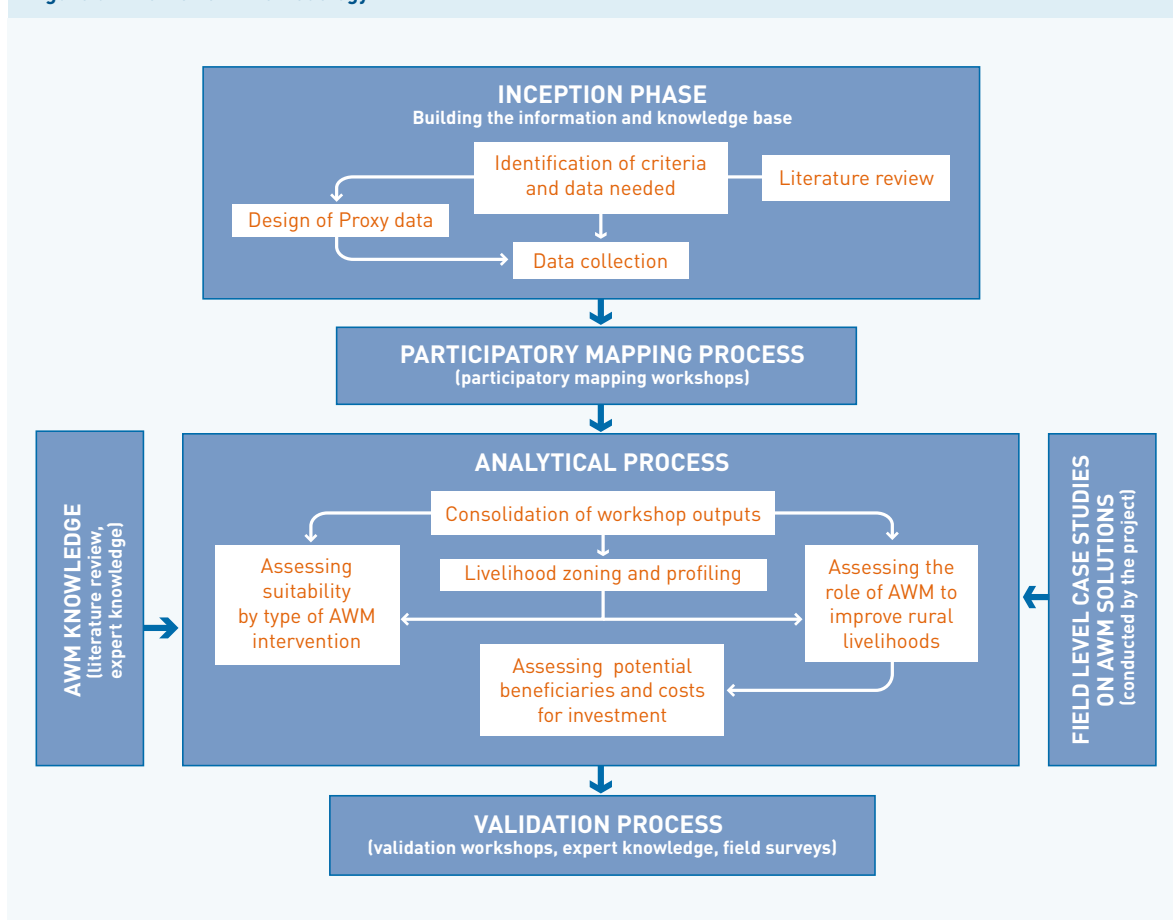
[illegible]

INCEPTION PHASE
Building the information and knowledge base

Identification of criteria and data needed

Literature review

Design of Proxy data

Data collection

PARTICIPATORY MAPPING PROCESS
(participatory mapping workshops)

AWM KNOWLEDGE
(literature review, expert knowledge)

ANALYTICAL PROCESS

Consolidation of workshop outputs

Assessing suitability by type of AWM intervention

Livelihood zoning and profiling

Assessing the role of AWM to improve rural livelihoods

Assessing potential beneficiaries and costs for investment

FIELD LEVEL CASE STUDIES ON AWM SOLUTIONS
(conducted by the project)

VALIDATION PROCESS
(validation workshops, expert knowledge, field surveys)